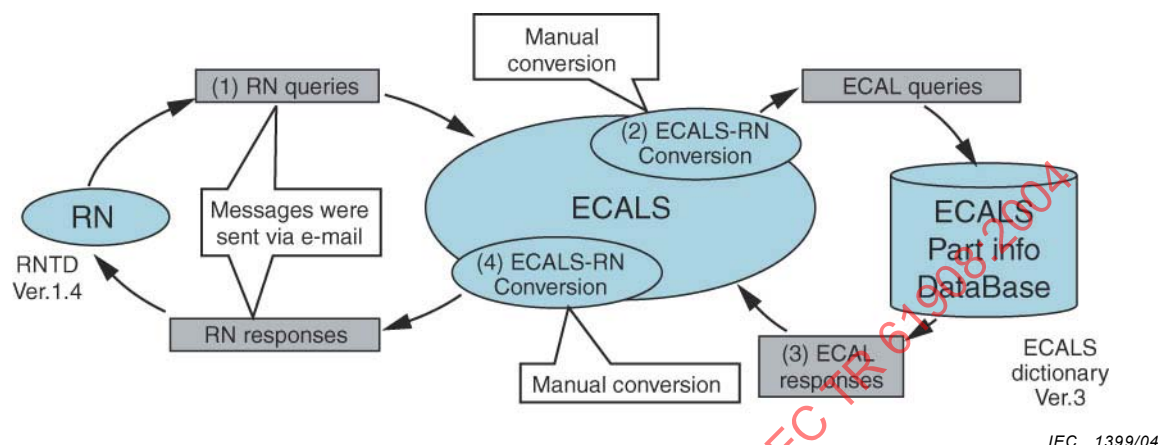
Manual conversion

(1) RN queries

ECAL queries

(2) ECALS-RN Conversion

RN

Messages were sent via e-mail

ECALS

ECALS Part info DataBase

RNTD Ver.1.4

(4) ECALS-RN Conversion

RN responses

(3) ECAL responses

ECALS dictionary Ver.3

Manual conversion

IEC 1399/04

IEC TR 61908:2004